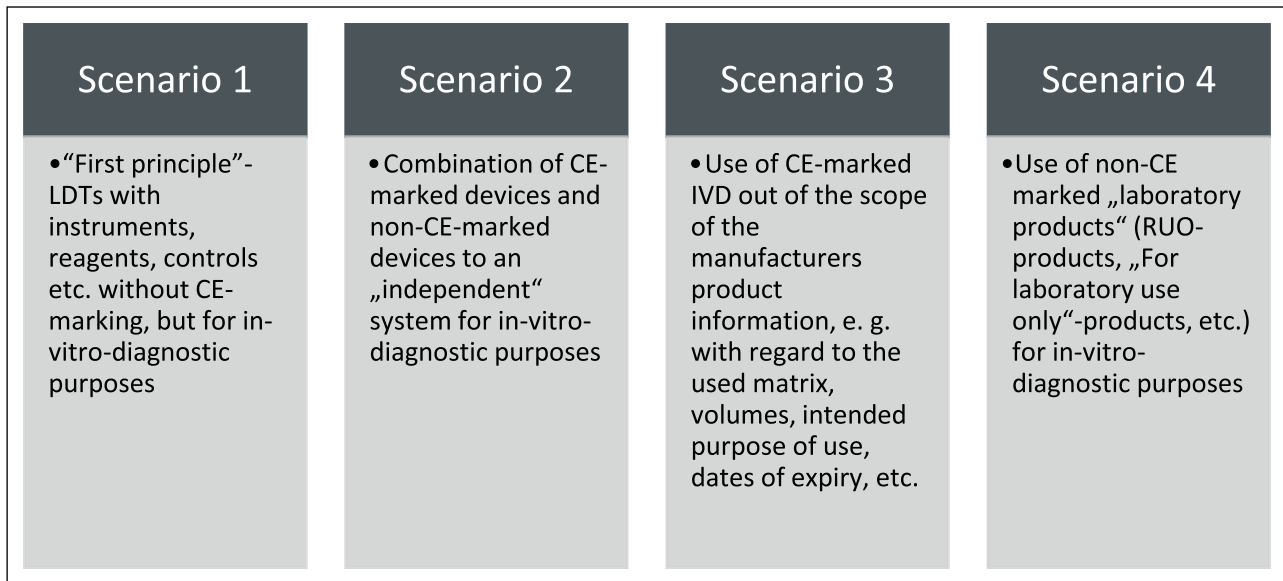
Scenario 1

•"First principle"-LDTs with instruments, reagents, controls etc. without CE-marking, but for in-vitro-diagnostic purposes

Scenario 2

•Combination of CE-marked devices and non-CE-marked devices to an „independent" system for in-vitro-diagnostic purposes

Scenario 3

•Use of CE-marked IVD out of the scope of the manufacturers product information, e. g. with regard to the used matrix, volumes, intended purpose of use, dates of expiry, etc.

Scenario 4

•Use of non-CE marked „laboratory products" (RUO-products, „For laboratory use only"-products, etc.) for in-vitro-diagnostic purposes